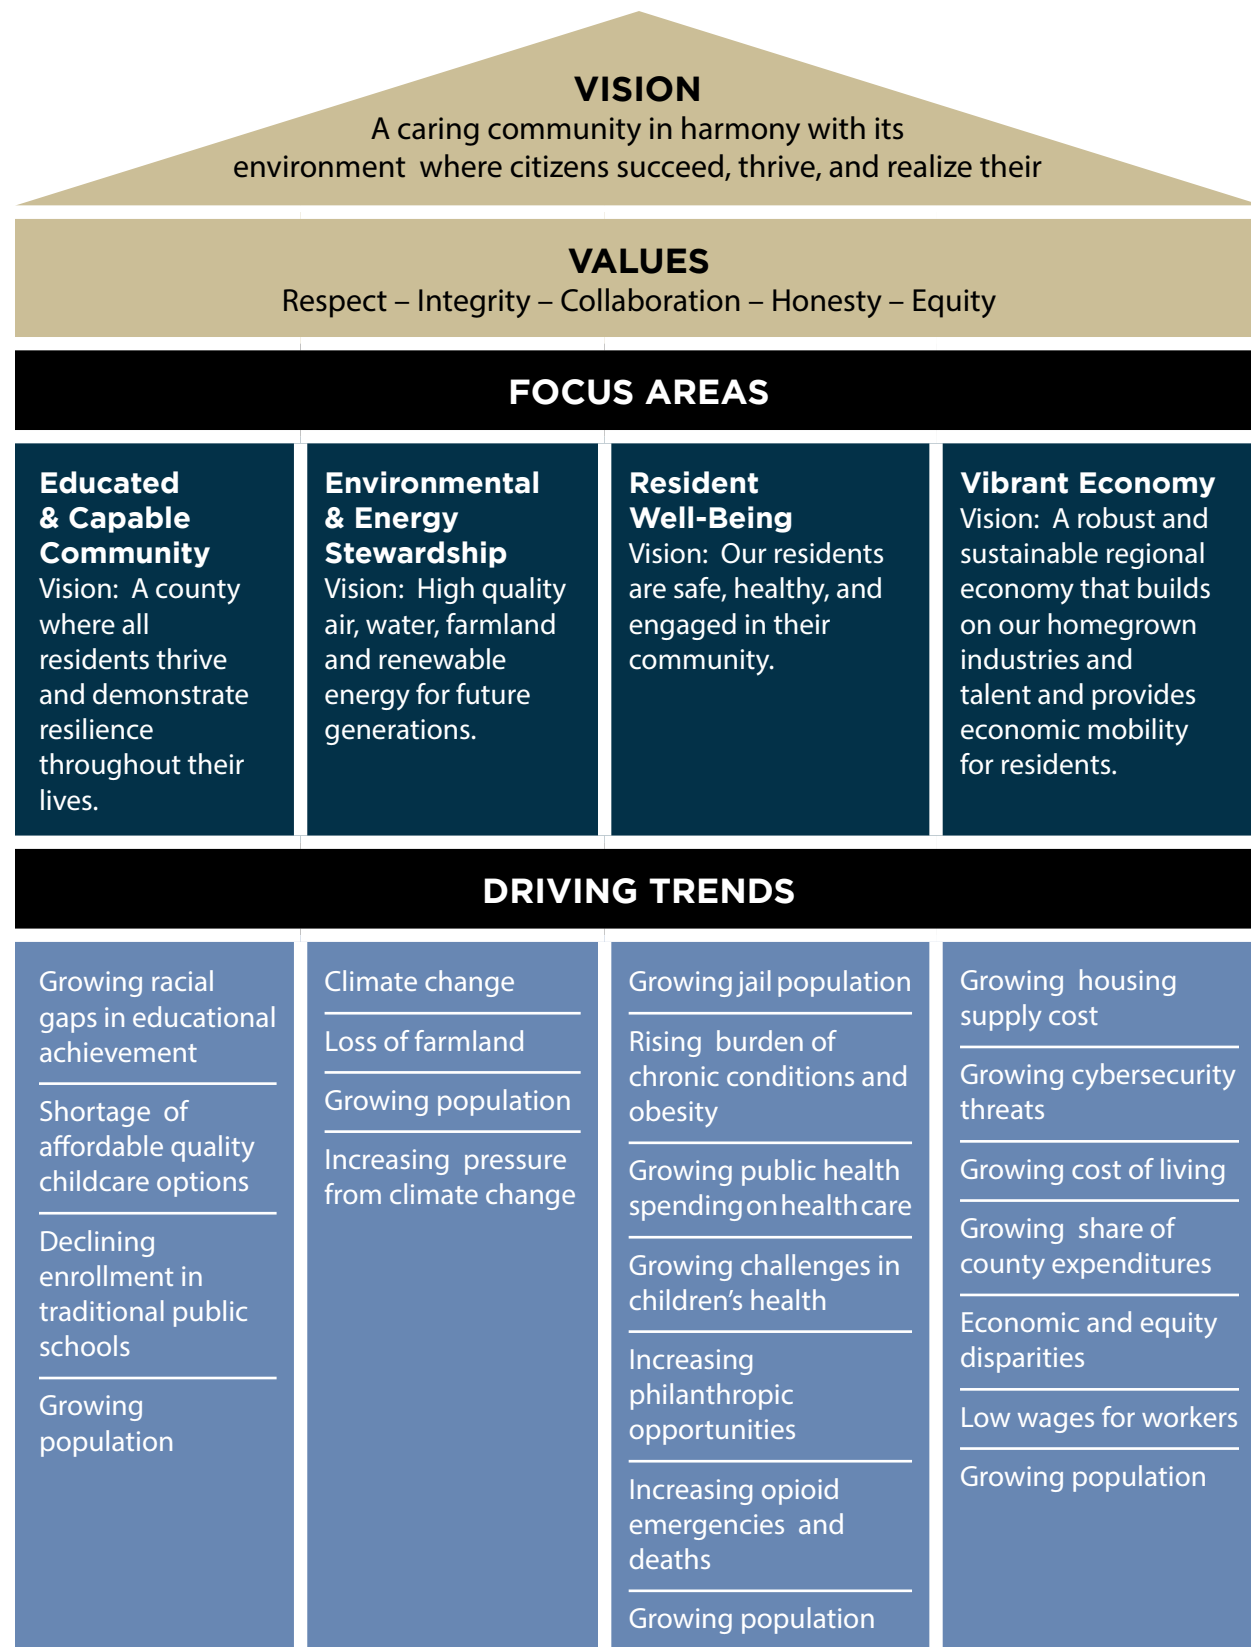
VISION
A caring community in harmony with its environment where citizens succeed, thrive, and realize their

VALUES
Respect – Integrity – Collaboration – Honesty – Equity

FOCUS AREAS

Educated & Capable Community
Vision: A county where all residents thrive and demonstrate resilience throughout their lives.

Environmental & Energy Stewardship
Vision: High quality air, water, farmland and renewable energy for future generations.

Resident Well-Being
Vision: Our residents are safe, healthy, and engaged in their community.

Vibrant Economy
Vision: A robust and sustainable regional economy that builds on our homegrown industries and talent and provides economic mobility for residents.

DRIVING TRENDS

Growing racial gaps in educational achievement

Shortage of affordable quality childcare options

Declining enrollment in traditional public schools

Growing population

Climate change

Loss of farmland

Growing population

Increasing pressure from climate change

Growing jail population

Rising burden of chronic conditions and obesity

Growing public health spending on health care

Growing challenges in children's health

Increasing philanthropic opportunities

Increasing opioid emergencies and deaths

Growing population

Growing housing supply cost

Growing cybersecurity threats

Growing cost of living

Growing share of county expenditures

Economic and equity disparities

Low wages for workers

Growing population